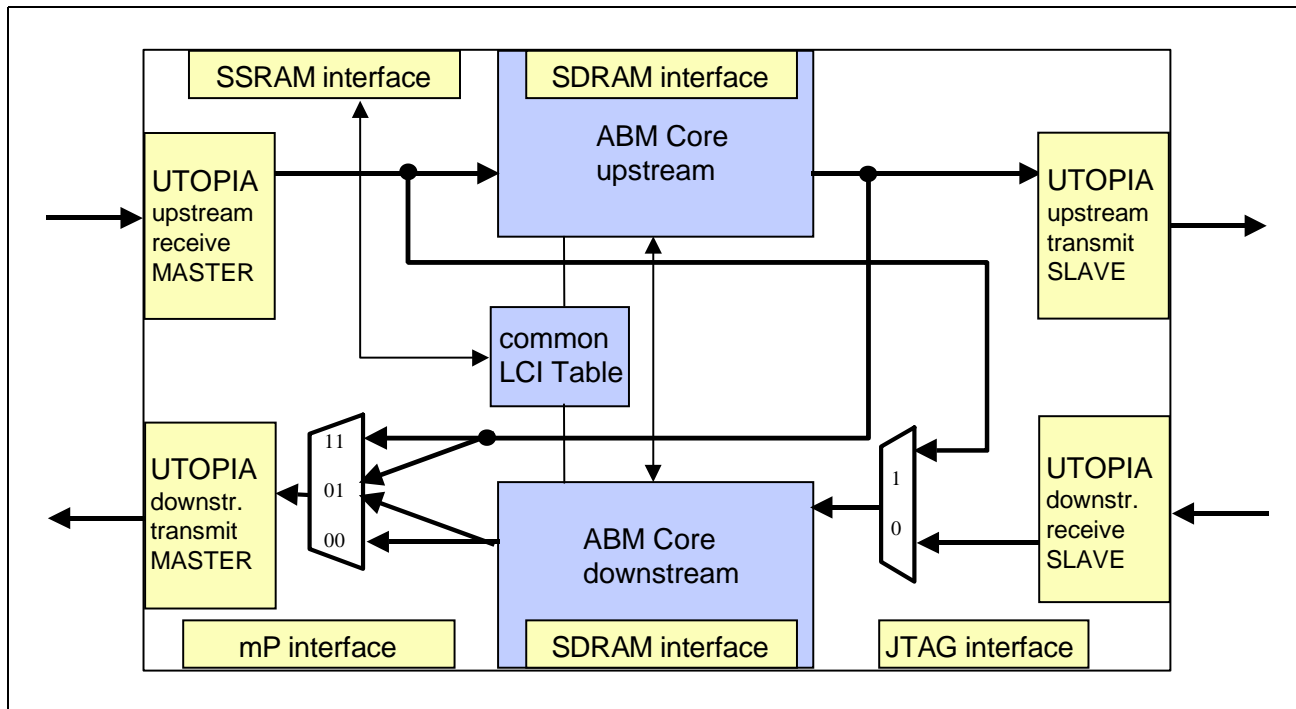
SSRAM interface

SDRAM interface

ABM Core upstream

UTOPIA upstream receive MASTER

UTOPIA upstream transmit SLAVE

common LCI Table

11

01

00

UTOPIA downstr. transmit MASTER

1

0

UTOPIA downstr. receive SLAVE

ABM Core downstream

mP interface

SDRAM interface

JTAG interface